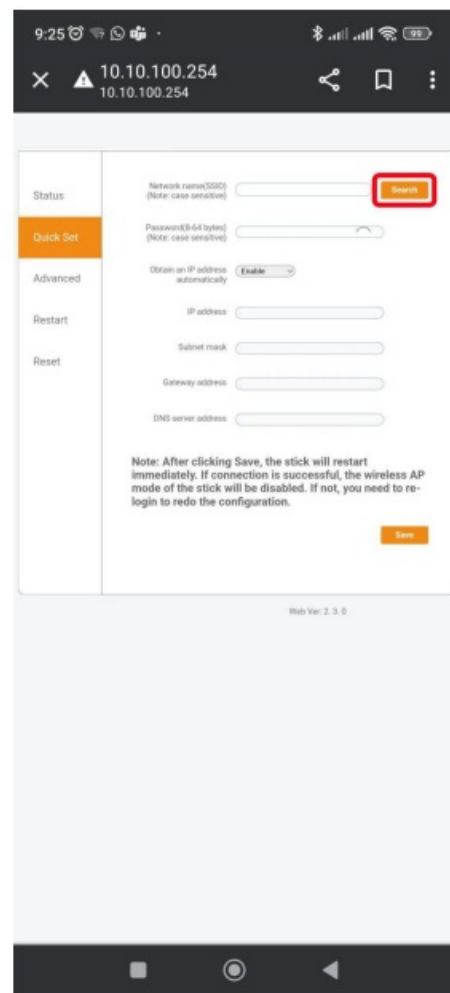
9:25

99

10.10.100.254
10.10.100.254

Status

Quick Set

Advanced

Restart

Reset

Network name(SSID)
(Note: case sensitive)

Search

Password(8-64 bytes)
(Note: case sensitive)

Obtain an IP address automatically

Enable

IP address

Subnet mask

Gateway address

DNS server address

Note: After clicking Save, the stick will restart immediately. If connection is successful, the wireless AP mode of the stick will be disabled. If not, you need to relogin to redo the configuration.

Save

Web Ver: 2. 3. 0